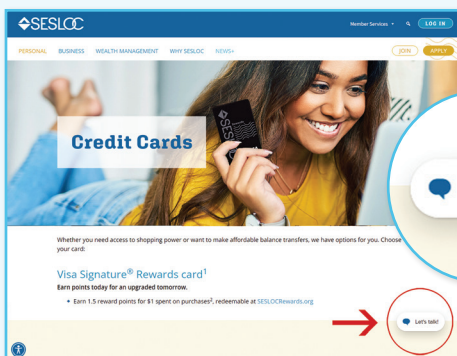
SESLOC

Member Services

LOG IN

PERSONAL BUSINESS WEALTH MANAGEMENT WHY SESLOC NEWS+

JOIN

APPLY

Credit Cards

SES

Whether you need access to shopping power or want to make affordable balance transfers, we have options for you. Choose your card:

Visa Signature® Rewards card$^1$

Earn points today for an upgraded tomorrow.

• Earn 1.5 reward points for $1 spent on purchases$^2$, redeemable at SESLOCRewards.org

Let's talk!